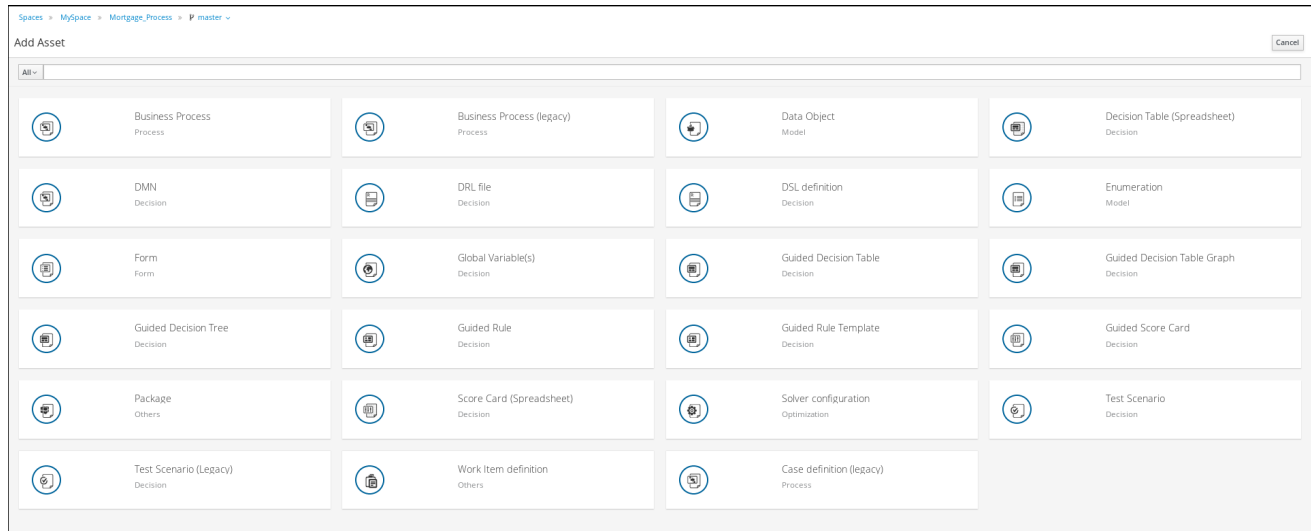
Spaces » MySpace » Mortgage_Process » master

Add Asset

Cancel

All

Business Process
Process

Business Process (legacy)
Process

Data Object
Model

Decision Table (Spreadsheet)
Decision

DMN
Decision

DRL file
Decision

DSL definition
Decision

Enumeration
Model

Form
Form

Global Variable(s)
Decision

Guided Decision Table
Decision

Guided Decision Table Graph
Decision

Guided Decision Tree
Decision

Guided Rule
Decision

Guided Rule Template
Decision

Guided Score Card
Decision

Package
Others

Score Card (Spreadsheet)
Decision

Solver configuration
Optimization

Test Scenario
Decision

Test Scenario (Legacy)
Decision

Work Item definition
Others

Case definition (legacy)
Process